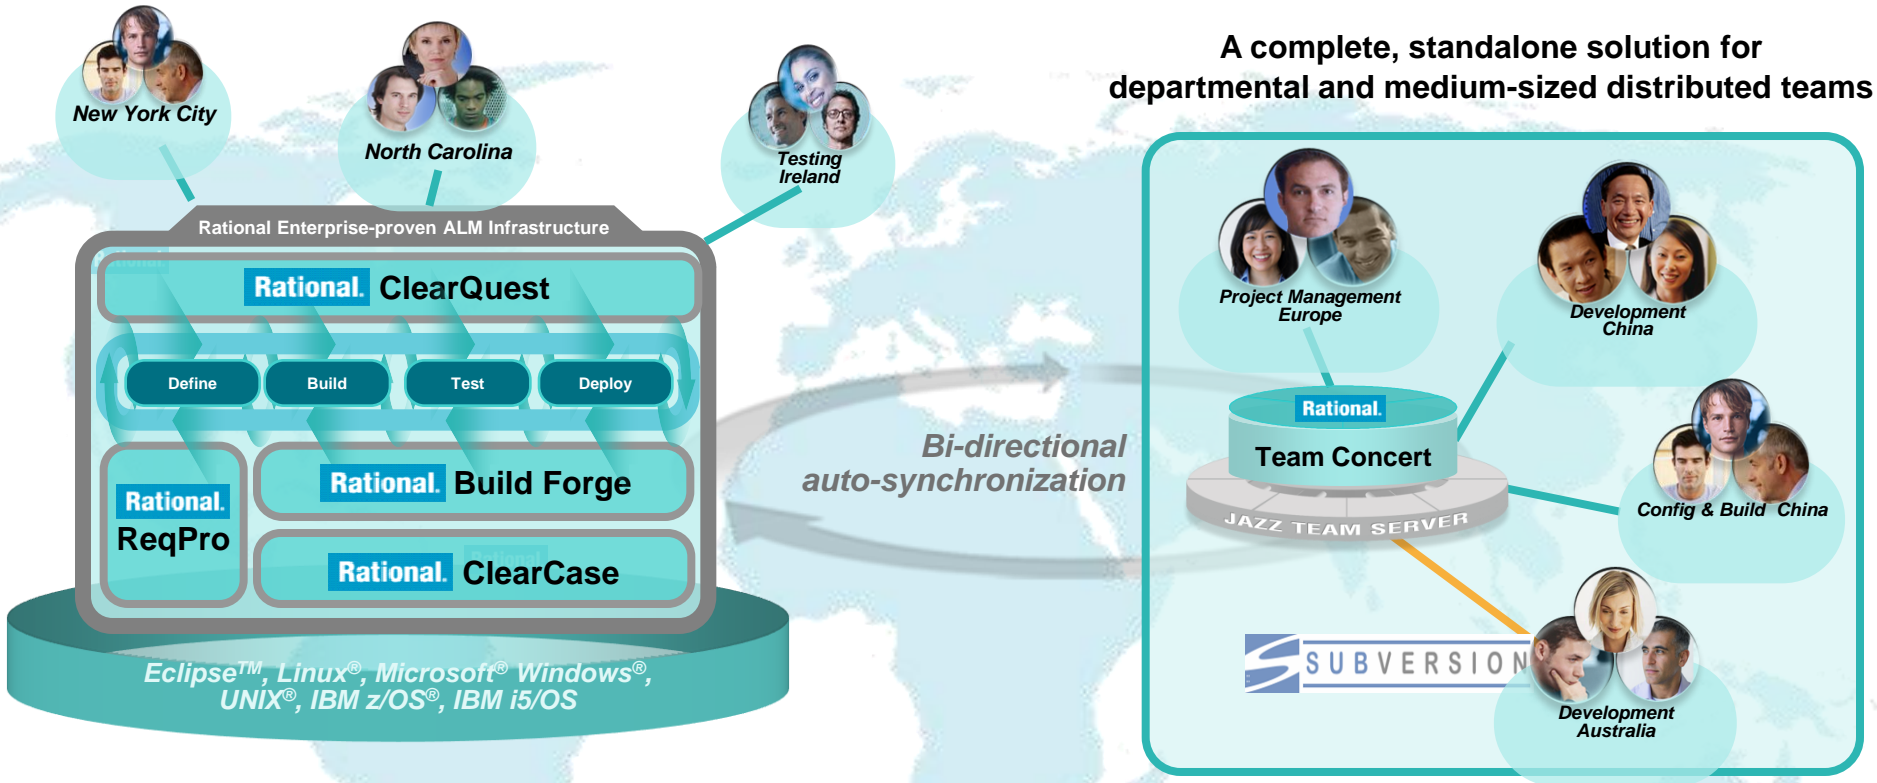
New York City

North Carolina

Testing Ireland

A complete, standalone solution for departmental and medium-sized distributed teams

Rational Enterprise-proven ALM Infrastructure

Rational. ClearQuest

Define

Build

Test

Deploy

Rational. ReqPro

Rational. Build Forge

Rational. ClearCase

Eclipse$^{TM}$, Linux$^{®}$, Microsoft$^{®}$ Windows$^{®}$, UNIX$^{®}$, IBM z/OS$^{®}$, IBM i5/OS

Bi-directional auto-synchronization

Project Management Europe

Development China

Rational.

Team Concert

JAZZ TEAM SERVER

Config & Build China

SUBVERSION

Development Australia